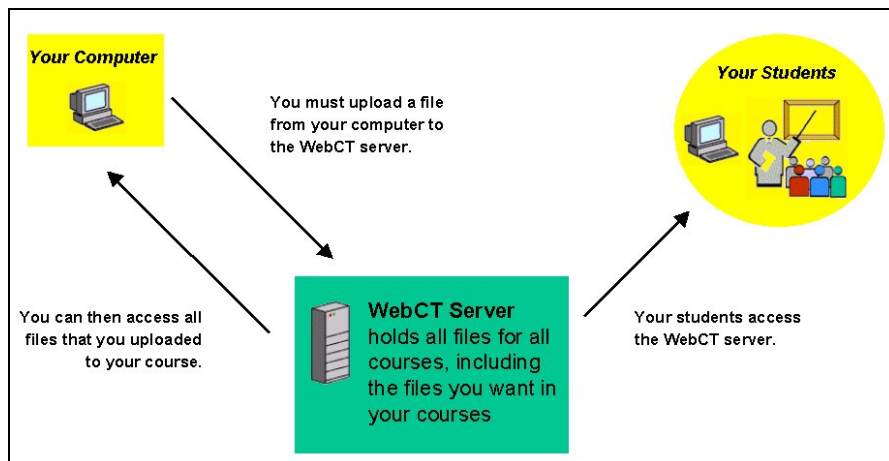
Your Computer

You must upload a file from your computer to the WebCT server.

Your Students

You can then access all files that you uploaded to your course.

WebCT Server holds all files for all courses, including the files you want in your courses

Your students access the WebCT server.